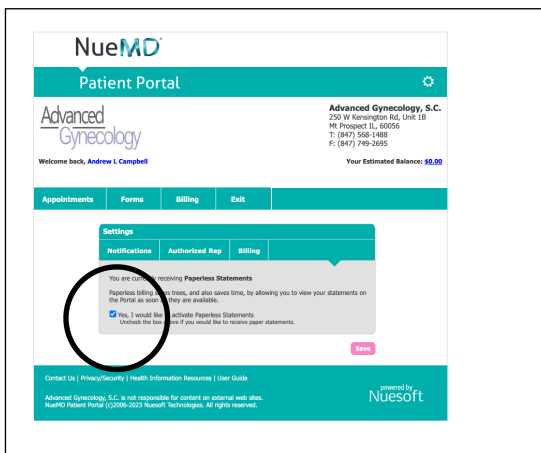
NueMD

Patient Portal

Advanced Gynecology

Advanced Gynecology, S.C.
250 W Kensington Rd, Unit 1B
Mt Prospect IL, 60056
T: (847) 568-1488
F: (847) 749-2695

Welcome back, Andrew L Campbell

Your Estimated Balance: $0.00

Appointments | Forms | Billing | Exit

Settings

Notifications | Authorized Rep | Billing

You are cur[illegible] receiving Paperless Statements

Paperless billing s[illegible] trees, and also saves time, by allowing you to view your statements on the Portal as soon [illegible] they are available.

Yes, I would like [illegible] activate Paperless Statements
Uncheck the box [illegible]ve if you would like to receive paper statements.

Save

Contact Us | Privacy/Security | Health Information Resources | User Guide

Advanced Gynecology, S.C. is not responsible for content on external web sites.
NueMD Patient Portal (c)2006-2023 Nuesoft Technologies. All rights reserved.

powered by
Nuesoft